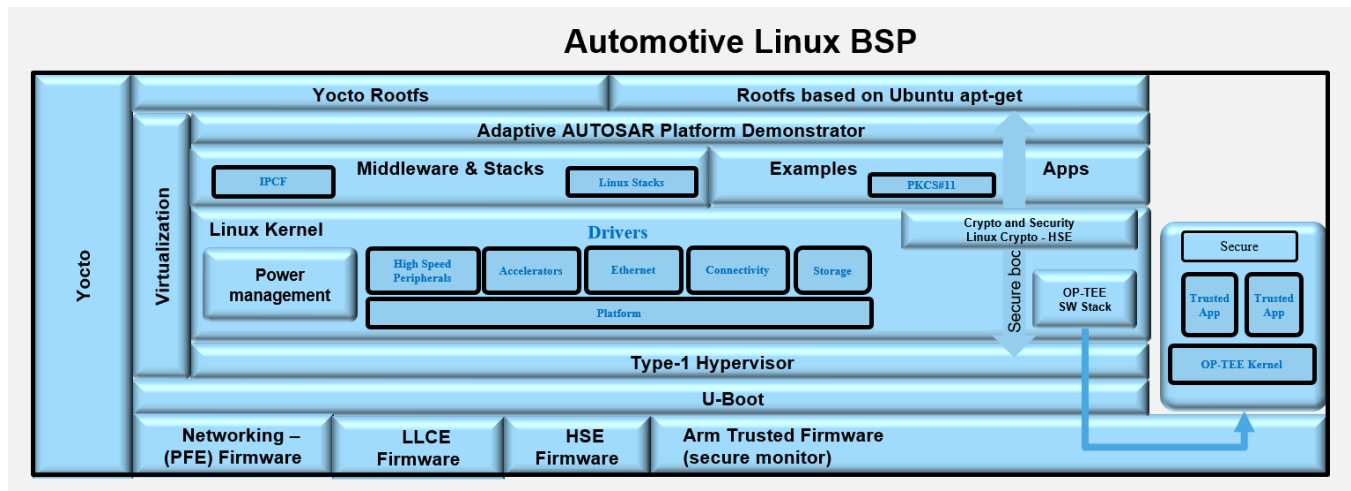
Automotive Linux BSP

Yocto

Yocto Rootfs

Rootfs based on Ubuntu apt-get

Virtualization

Adaptive AUTOSAR Platform Demonstrator

Middleware & Stacks

IPCF

Linux Stacks

Examples

PKCS#11

Apps

Linux Kernel

Drivers

Crypto and Security
Linux Crypto - HSE

Power management

High Speed Peripherals

Accelerators

Ethernet

Connectivity

Storage

Platform

Secure boo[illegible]

OP-TEE
SW Stack

Secure

Trusted App

Trusted App

OP-TEE Kernel

Type-1 Hypervisor

U-Boot

Networking – (PFE) Firmware

LLCE Firmware

HSE Firmware

Arm Trusted Firmware (secure monitor)